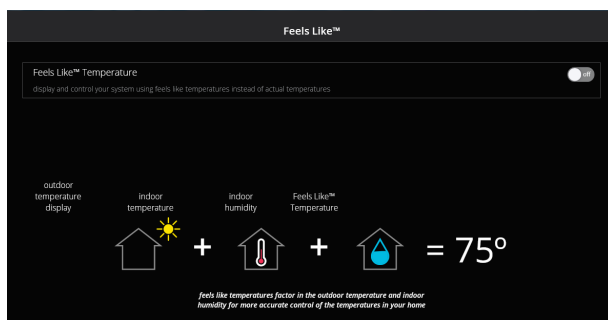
Feels Like™

Feels Like™ Temperature

display and control your system using feels like temperatures instead of actual temperatures

off

outdoor temperature display

indoor temperature

indoor humidity

Feels Like™ Temperature

+ + = 75º

feels like temperatures factor in the outdoor temperature and indoor humidity for more accurate control of the temperatures in your home